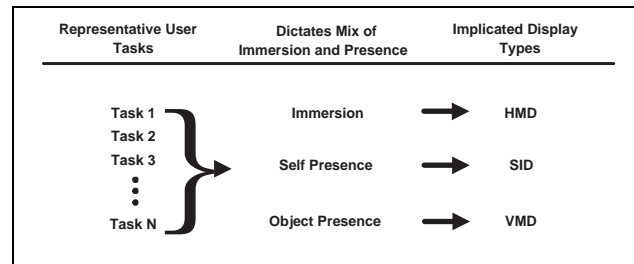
| Representative User Tasks | Dictates Mix of Immersion and Presence | Implicated Display Types |
|---|---|---|
| Task 1 | Immersion | HMD |
| Task 2 | | |
| Task 3 | Self Presence | SID |
| ⋮ | | |
| Task N | Object Presence | VMD |